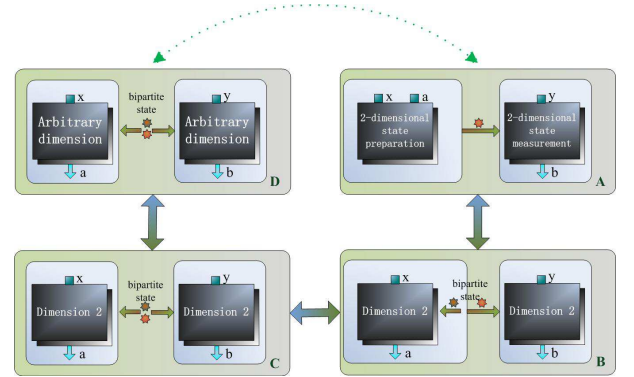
x

bipartite state

y

Arbitrary dimension

Arbitrary dimension

a

b

D

x a

y

2-dimensional state preparation

2-dimensional state measurement

b

A

x

bipartite state

y

Dimension 2

Dimension 2

a

b

C

x

bipartite state

y

Dimension 2

Dimension 2

a

b

B